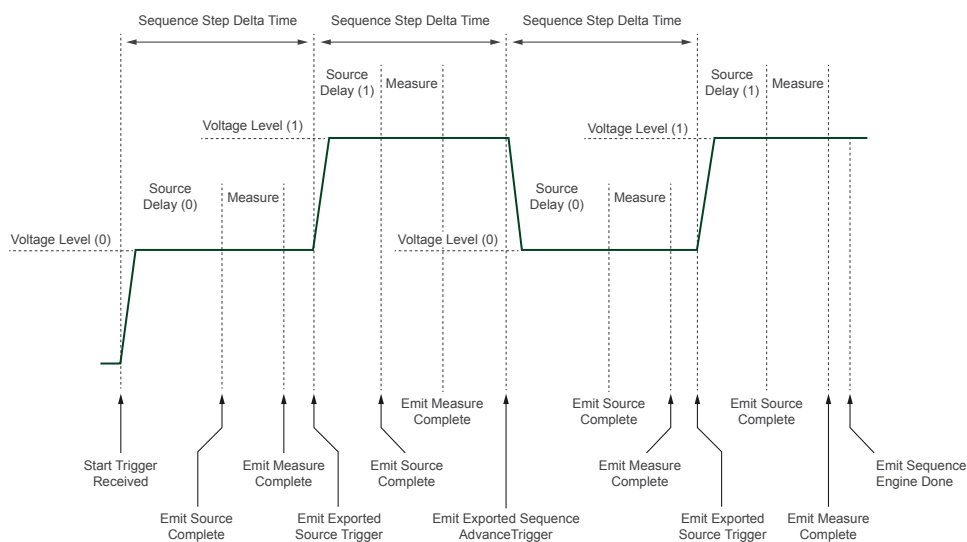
Sequence Step Delta Time
Sequence Step Delta Time
Sequence Step Delta Time

Source Delay (1)
Measure
Source Delay (1)
Measure

Voltage Level (1)
Voltage Level (1)

Source Delay (0)
Measure
Source Delay (0)
Measure

Voltage Level (0)
Voltage Level (0)

Emit Measure Complete
Emit Source Complete
Emit Source Complete

Start Trigger Received
Emit Measure Complete
Emit Source Complete
Emit Measure Complete
Emit Sequence Engine Done

Emit Source Complete
Emit Exported Source Trigger
Emit Exported Sequence AdvanceTrigger
Emit Exported Source Trigger
Emit Measure Complete